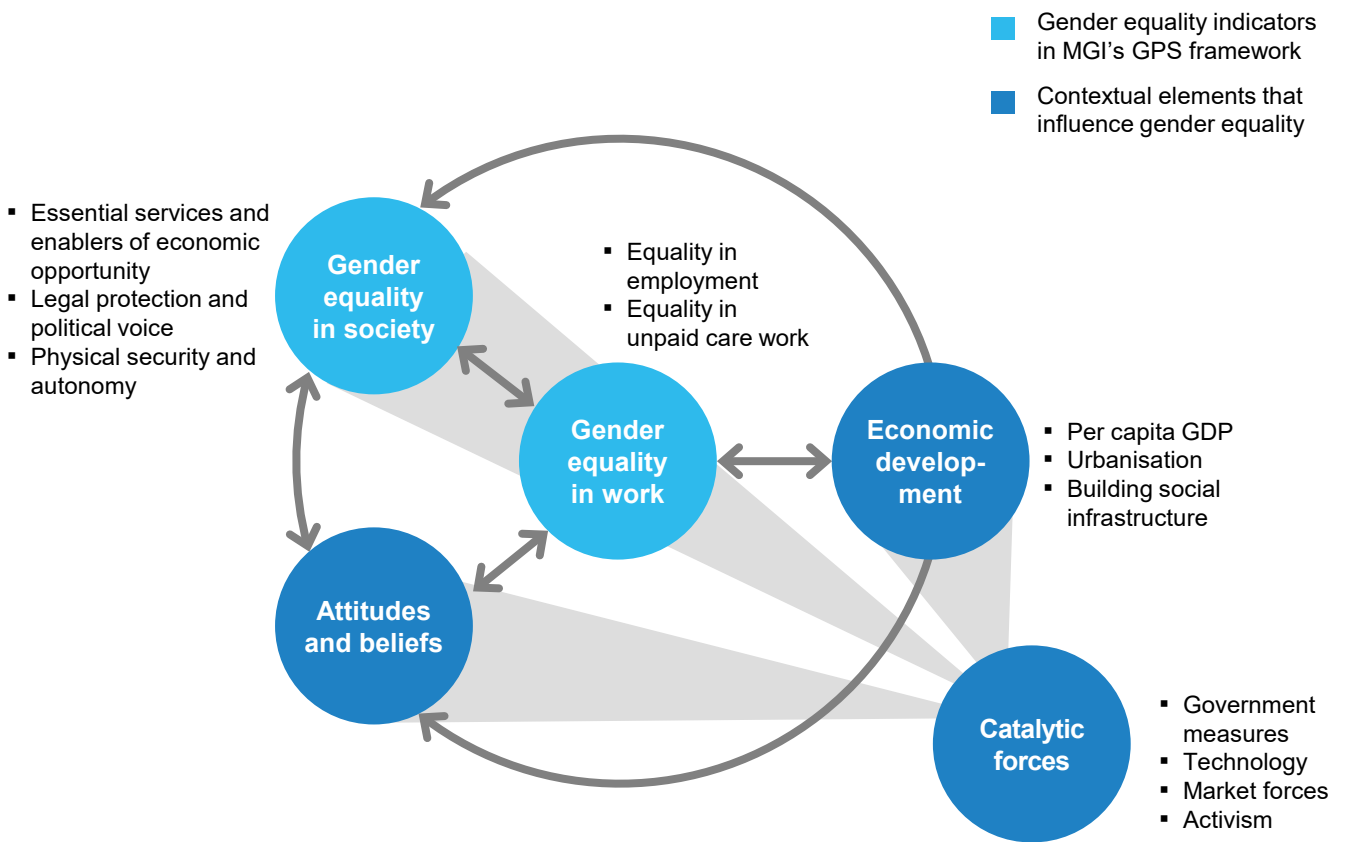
Gender equality indicators in MGI's GPS framework

Contextual elements that influence gender equality

- Essential services and enablers of economic opportunity
- Legal protection and political voice
- Physical security and autonomy

Gender equality in society

- Equality in employment
- Equality in unpaid care work

Gender equality in work

Economic development

- Per capita GDP
- Urbanisation
- Building social infrastructure

Attitudes and beliefs

Catalytic forces

- Government measures
- Technology
- Market forces
- Activism